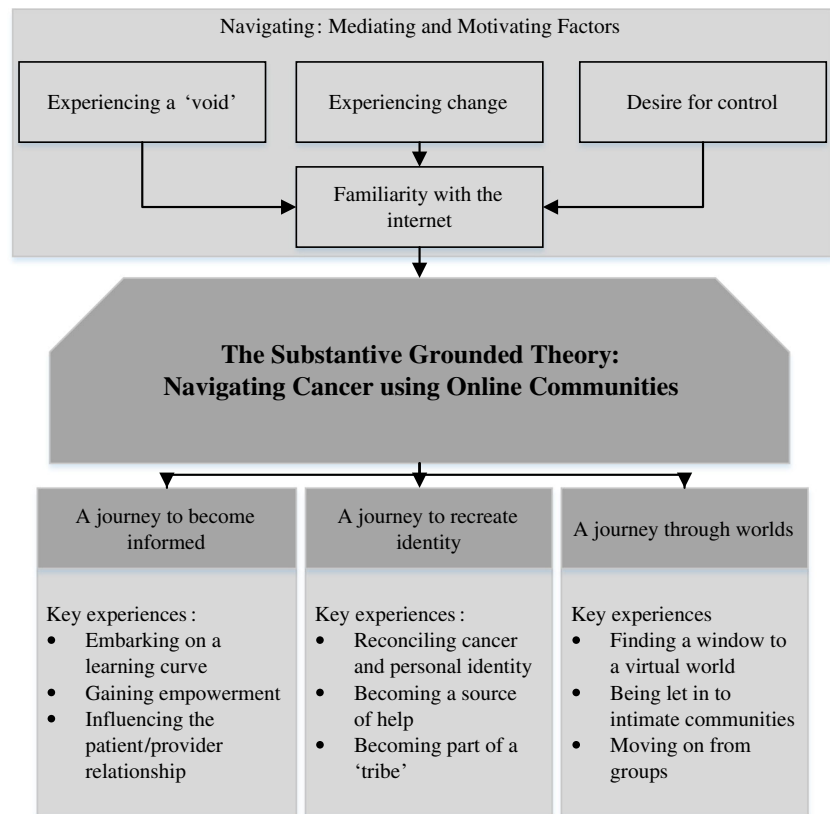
Navigating: Mediating and Motivating Factors

Experiencing a 'void'

Experiencing change

Desire for control

Familiarity with the internet

**The Substantive Grounded Theory: Navigating Cancer using Online Communities**

A journey to become informed

Key experiences:
- Embarking on a learning curve
- Gaining empowerment
- Influencing the patient/provider relationship

A journey to recreate identity

Key experiences:
- Reconciling cancer and personal identity
- Becoming a source of help
- Becoming part of a 'tribe'

A journey through worlds

Key experiences
- Finding a window to a virtual world
- Being let in to intimate communities
- Moving on from groups